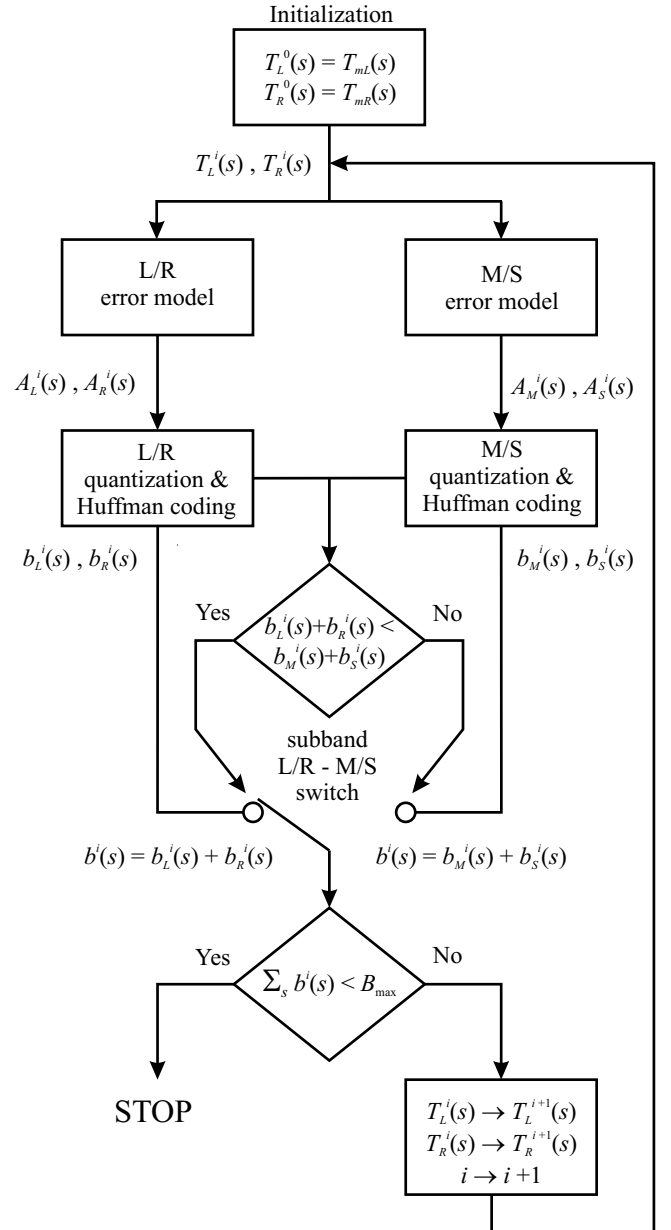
Initialization

$T_L^0(s) = T_{mL}(s)$
$T_R^0(s) = T_{mR}(s)$

$T_L^i(s)$ , $T_R^i(s)$

L/R error model

M/S error model

$A_L^i(s)$ , $A_R^i(s)$

$A_M^i(s)$ , $A_S^i(s)$

L/R quantization & Huffman coding

M/S quantization & Huffman coding

$b_L^i(s)$ , $b_R^i(s)$

$b_M^i(s)$ , $b_S^i(s)$

Yes

$b_L^i(s)+b_R^i(s) < b_M^i(s)+b_S^i(s)$

No

subband L/R - M/S switch

$b^i(s) = b_L^i(s) + b_R^i(s)$

$b^i(s) = b_M^i(s) + b_S^i(s)$

Yes

$\sum_s b^i(s) < B_{\max}$

No

STOP

$T_L^i(s) \rightarrow T_L^{i+1}(s)$
$T_R^i(s) \rightarrow T_R^{i+1}(s)$
$i \rightarrow i+1$